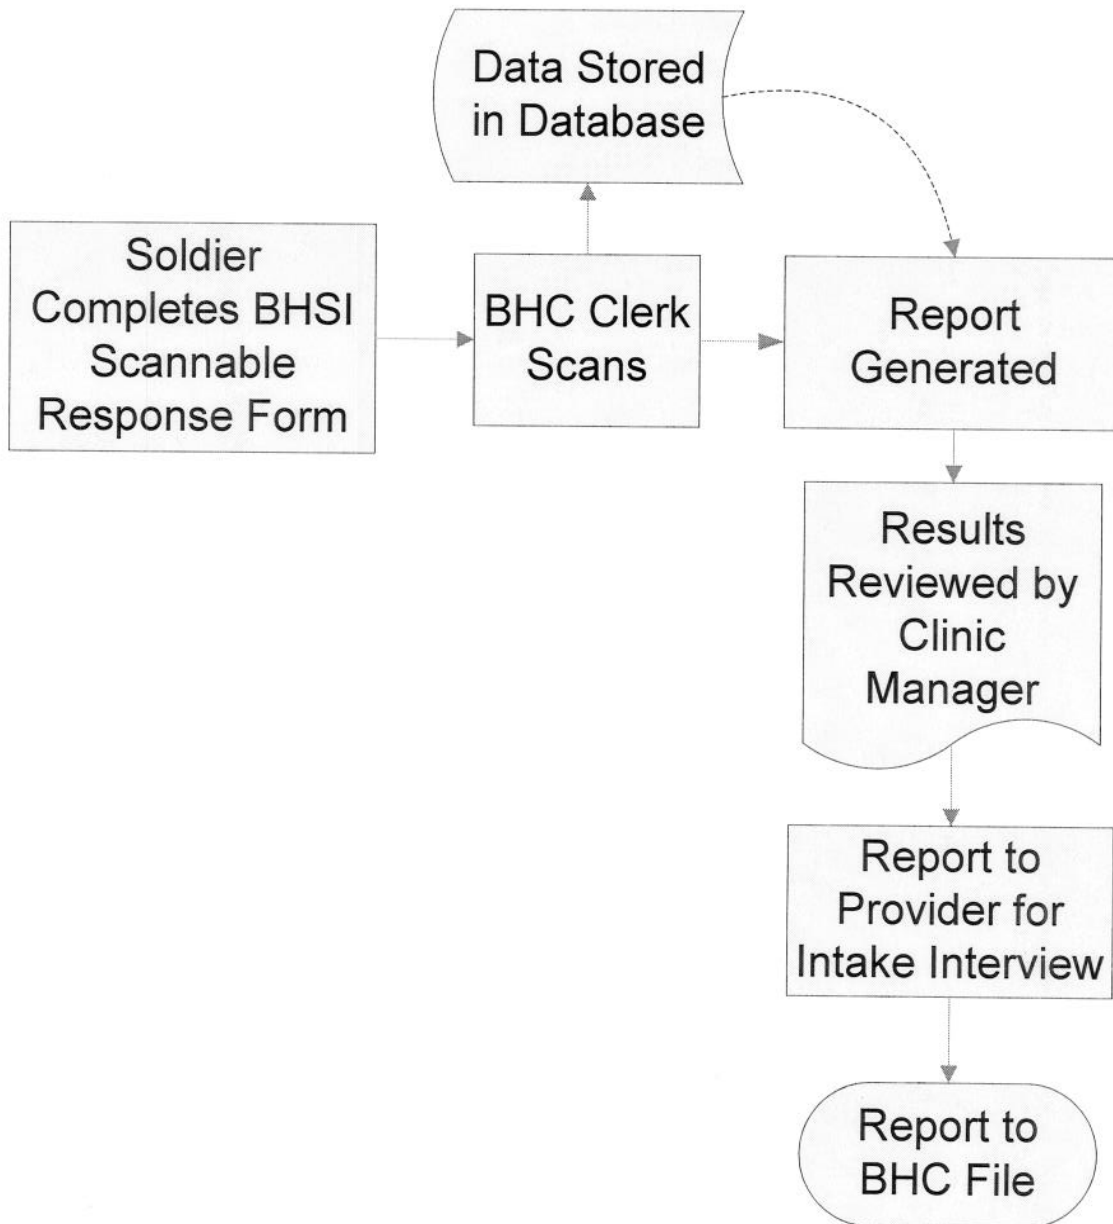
Data Stored in Database

Soldier Completes BHSI Scannable Response Form

BHC Clerk Scans

Report Generated

Results Reviewed by Clinic Manager

Report to Provider for Intake Interview

Report to BHC File